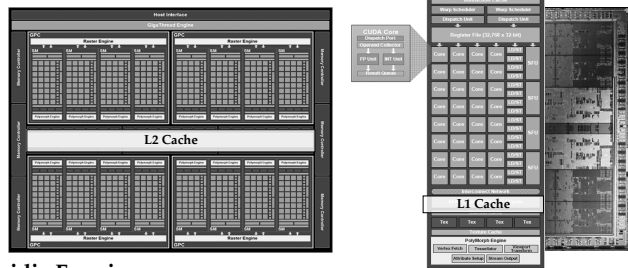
Host Interface

GigaThread Engine

GPC

Raster Engine

GPC

Raster Engine

SM

Memory Controller

Memory Controller

Memory Controller

Memory Controller

Memory Controller

Memory Controller

Polymorph Engine

L2 Cache

Raster Engine

GPC

Raster Engine

GPC

CUDA Core

Dispatch Port

Operand Collector

FP Unit

INT Unit

Result Queue

Warp Scheduler

Warp Scheduler

Dispatch Unit

Dispatch Unit

Register File (32,768 x 32-bit)

Core

LD/ST

SFU

Interconnect Network

L1 Cache

Tex

Tex

Tex

Tex

Texture Cache

PolyMorph Engine

Vertex Fetch

Tessellator

Viewport Transform

Attribute Setup

Stream Output

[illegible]idia Fermi